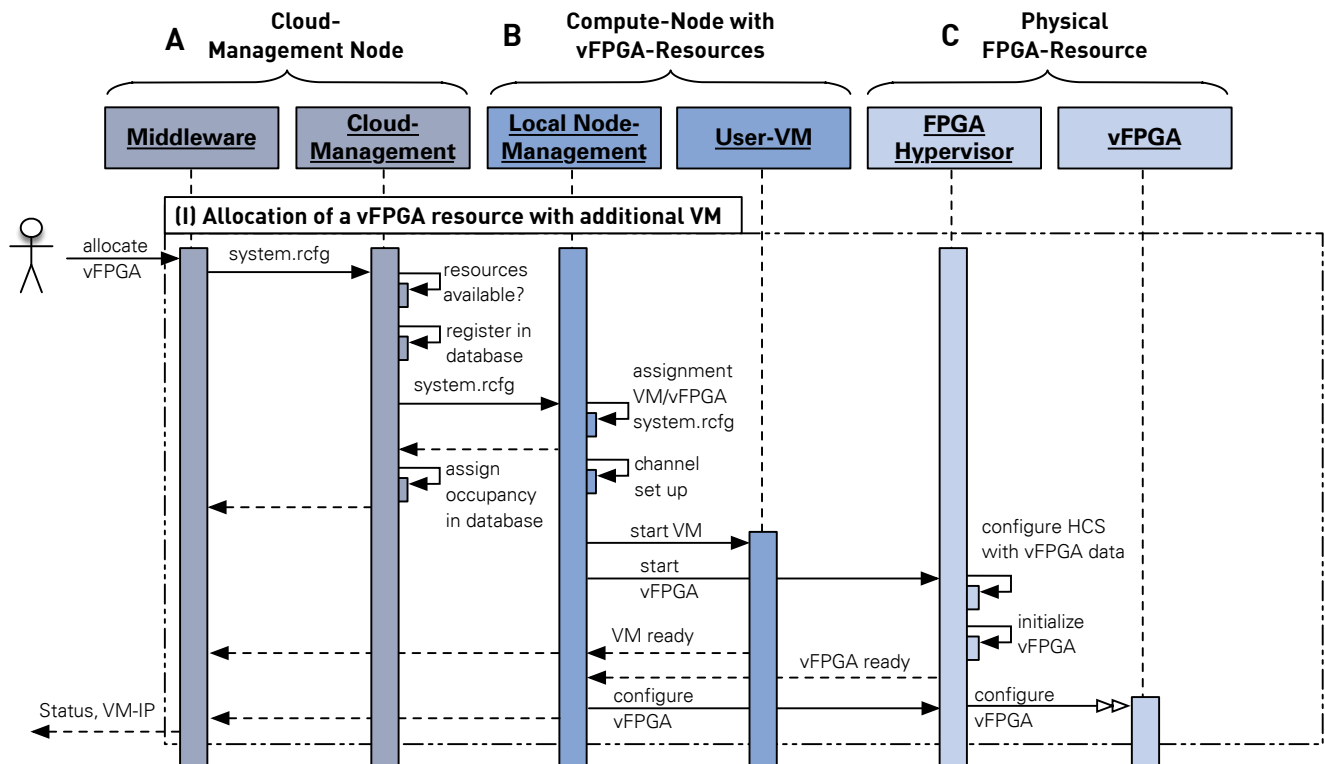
A Cloud-Management Node

B Compute-Node with vFPGA-Resources

C Physical FPGA-Resource

Middleware

Cloud-Management

Local Node-Management

User-VM

FPGA Hypervisor

vFPGA

(I) Allocation of a vFPGA resource with additional VM

allocate vFPGA

system.rcfg

resources available?

register in database

system.rcfg

assignment VM/vFPGA system.rcfg

channel set up

assign occupancy in database

start VM

start vFPGA

configure HCS with vFPGA data

initialize vFPGA

VM ready

vFPGA ready

configure vFPGA

configure vFPGA

Status, VM-IP